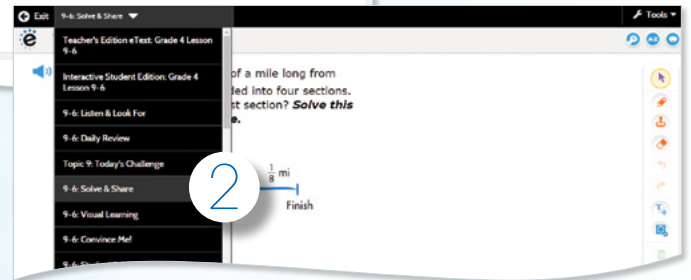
Exit 9-6: Solve & Share

Tools

Teacher's Edition eText: Grade 4 Lesson 9-6

Interactive Student Edition: Grade 4 Lesson 9-6

9-6: Listen & Look For

9-6: Daily Review

Topic 9: Today's Challenge

9-6: Solve & Share

9-6: Visual Learning

9-6: Convince Me!

9-6: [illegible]

of a mile long from
ded into four sections.
st section? *Solve this*
*e.*

2

$\frac{1}{8}$ mi

Finish